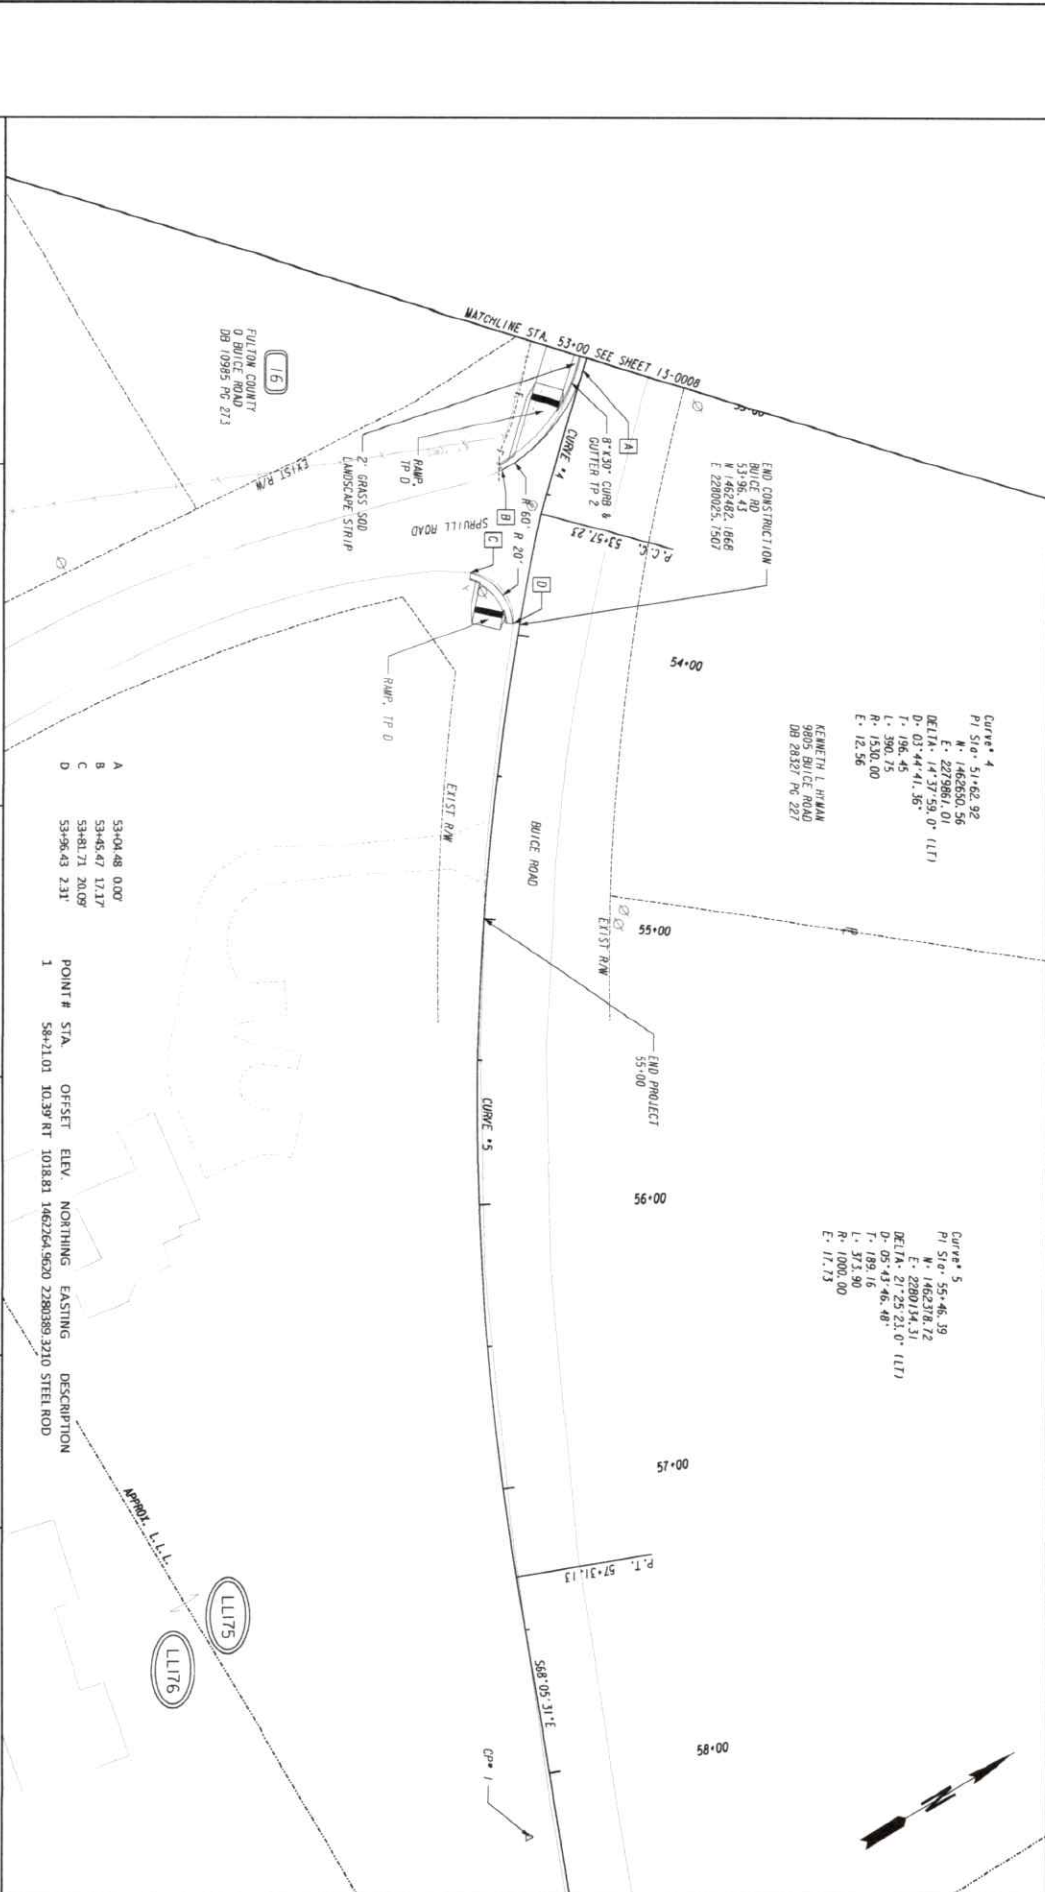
MATCHLINE STA. 53+00 SEE SHEET 13-0008

53+00

END CONSTRUCTION
BUICE RD
STA 53+96.43
N 1462482.1868
E 2280025.1507

8"X30" CURB & GUTTER TP 2

A

CURVE #4

R 60'

R 20'

B

C

D

P.C. 53+57.23

SPRUILL ROAD

RAMP, TP D

2' GRASS SOD LANDSCAPE STRIP

EXIST R/W

16
FULTON COUNTY
0 BUICE ROAD
DB 10985 PG 273

RAMP, TP D

54+00

Curve# 4
PI Sta: 51+62.92
N: 1462650.56
E: 2279861.01
DELTA: 14°37'59.0" (LT)
D: 03°44'41.36"
T: 196.45
L: 390.75
R: 1530.00
E: 12.56

KENNETH L HYMAN
9805 BUICE ROAD
DB 28327 PG 227

BUICE ROAD

EXIST R/W

EXIST R/W

55+00

END PROJECT
55+00

| | | |
|---|---|---|
| A | 53+04.48 | 0.00' |
| B | 53+45.47 | 17.17' |
| C | 53+81.71 | 20.09' |
| D | 53+96.43 | 2.31' |

CURVE #5

56+00

| POINT # | STA. | OFFSET | ELEV. | NORTHING | EASTING | DESCRIPTION |
|---|---|---|---|---|---|---|
| 1 | 58+21.01 | 10.39' RT | 1018.81 | 1462264.9620 | 2280389.3210 | STEEL ROD |

Curve# 5
PI Sta: 55+46.39
N: 1462378.72
E: 2280134.31
DELTA: 21°25'21.0" (LT)
D: 05°43'46.48"
T: 189.16
L: 373.90
R: 1000.00
E: 17.73

57+00

P.T. 57+31.13

APPROX. L.L.L.

LL175

LL176

S68°05'31"E

CP# 1

58+00

N